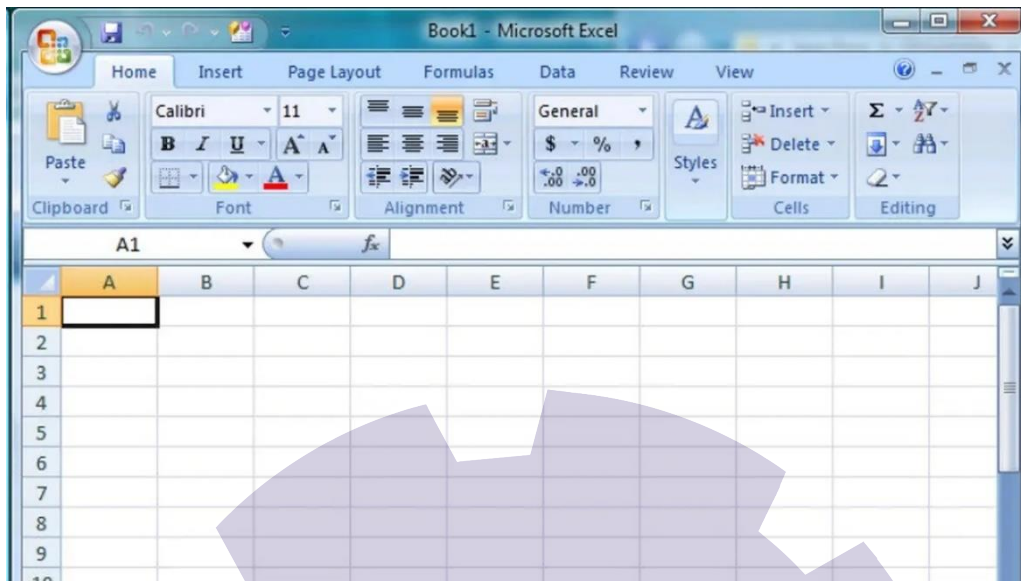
Book1 - Microsoft Excel

Home Insert Page Layout Formulas Data Review View

Paste
Clipboard

Calibri 11
B I U A A
Font

Alignment

General
$ % ,
.00 .00
Number

Styles

Insert
Delete
Format
Cells

Σ
Editing

A1
$f_x$

| | A | B | C | D | E | F | G | H | I | J |
|---|---|---|---|---|---|---|---|---|---|---|
| 1 | | | | | | | | | | |
| 2 | | | | | | | | | | |
| 3 | | | | | | | | | | |
| 4 | | | | | | | | | | |
| 5 | | | | | | | | | | |
| 6 | | | | | | | | | | |
| 7 | | | | | | | | | | |
| 8 | | | | | | | | | | |
| 9 | | | | | | | | | | |
| 10 | | | | | | | | | | |